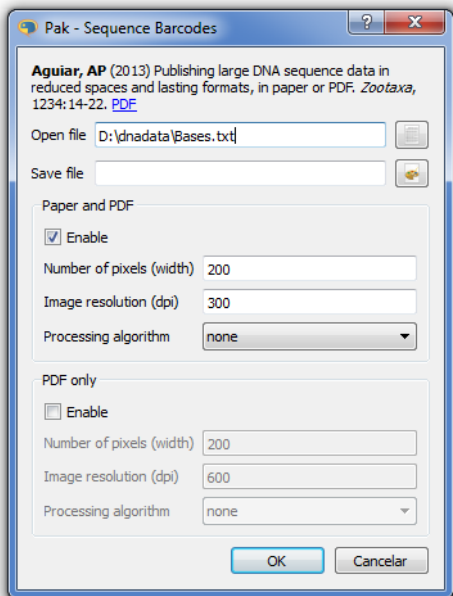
Pak - Sequence Barcodes

?

**Aguiar, AP** (2013) Publishing large DNA sequence data in reduced spaces and lasting formats, in paper or PDF. *Zootaxa*, 1234:14-22. PDF

Open file D:\dnadata\Bases.txt

Save file

Paper and PDF

Enable

Number of pixels (width) 200

Image resolution (dpi) 300

Processing algorithm none

PDF only

Enable

Number of pixels (width) 200

Image resolution (dpi) 600

Processing algorithm none

OK Cancelar